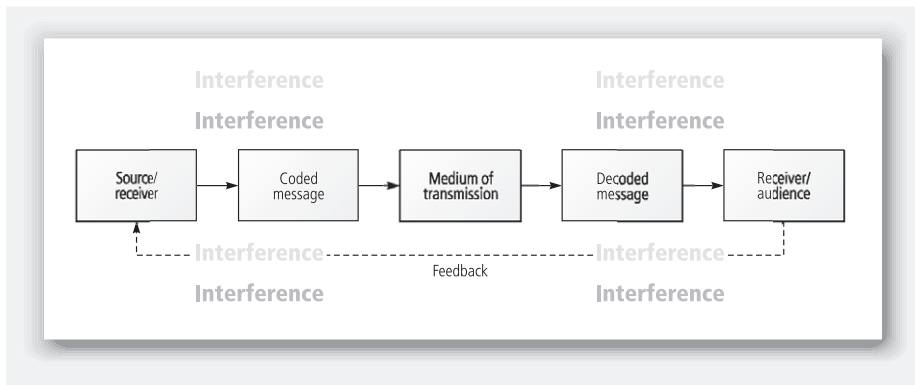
Interference

Interference

Interference

Interference

Source/ receiver

Coded message

Medium of transmission

Decoded message

Receiver/ audience

Interference

Interference

Feedback

Interference

Interference